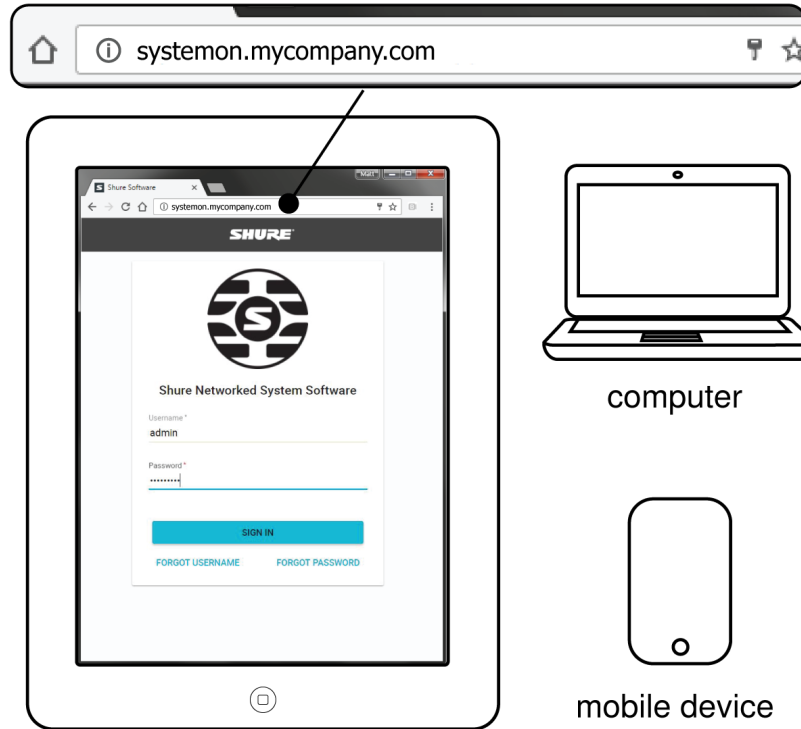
systemon.mycompany.com

Matt

Shure Software

systemon.mycompany.com

SHURE

Shure Networked System Software

Username*
admin

Password*
••••••••••

SIGN IN

FORGOT USERNAME

FORGOT PASSWORD

computer

mobile device